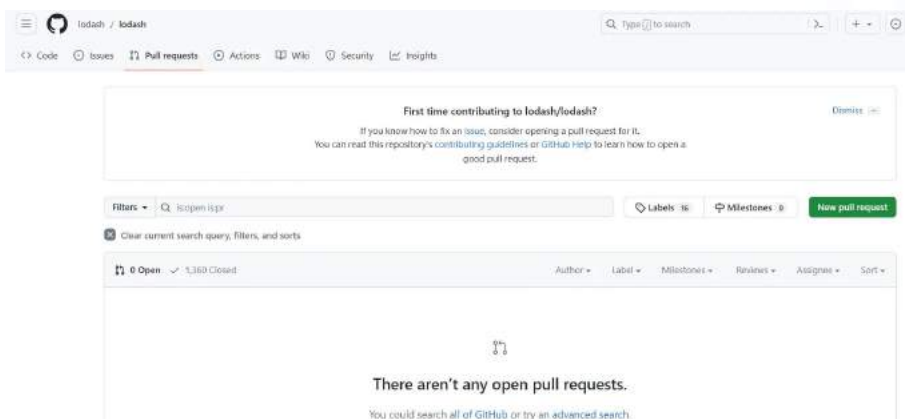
lodash / lodash

Type / to search

Code Issues Pull requests Actions Wiki Security Insights

First time contributing to lodash/lodash?

Dismiss

If you know how to fix an issue, consider opening a pull request for it. You can read this repository's contributing guidelines or GitHub Help to learn how to open a good pull request.

Filters is:open is:pr

Labels 16 Milestones 0 New pull request

Clear current search query, filters, and sorts

0 Open 1,360 Closed

Author Label Milestones Reviews Assignee Sort

There aren't any open pull requests.

You could search all of GitHub or try an advanced search.